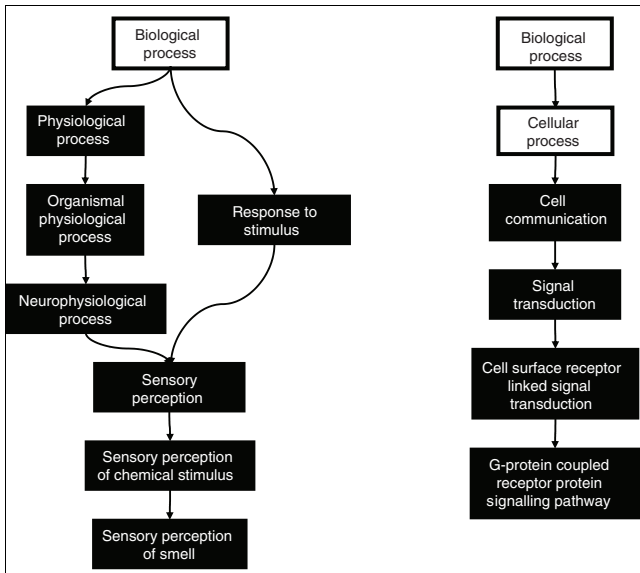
Biological process

Physiological process

Organismal physiological process

Neurophysiological process

Response to stimulus

Sensory perception

Sensory perception of chemical stimulus

Sensory perception of smell

Biological process

Cellular process

Cell communication

Signal transduction

Cell surface receptor linked signal transduction

G-protein coupled receptor protein signalling pathway